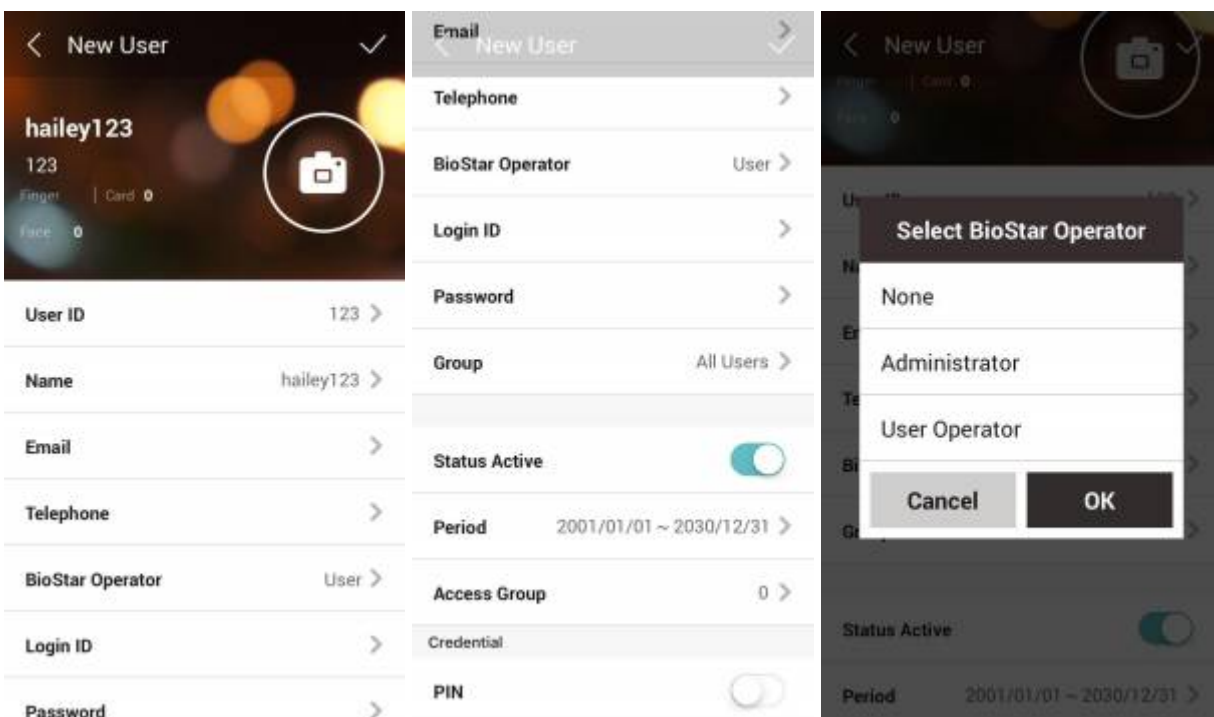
New User

hailey123
123
Finger | Card 0
Face 0

User ID 123
Name hailey123
Email
Telephone
BioStar Operator User
Login ID
Password

Email
New User
Telephone
BioStar Operator User
Login ID
Password
Group All Users
Status Active
Period 2001/01/01 ~ 2030/12/31
Access Group 0
Credential
PIN

New User
Finger | Card 0
Face 0
Select BioStar Operator
None
Administrator
User Operator
Cancel
OK
Status Active
Period 2001/01/01 ~ 2030/12/31